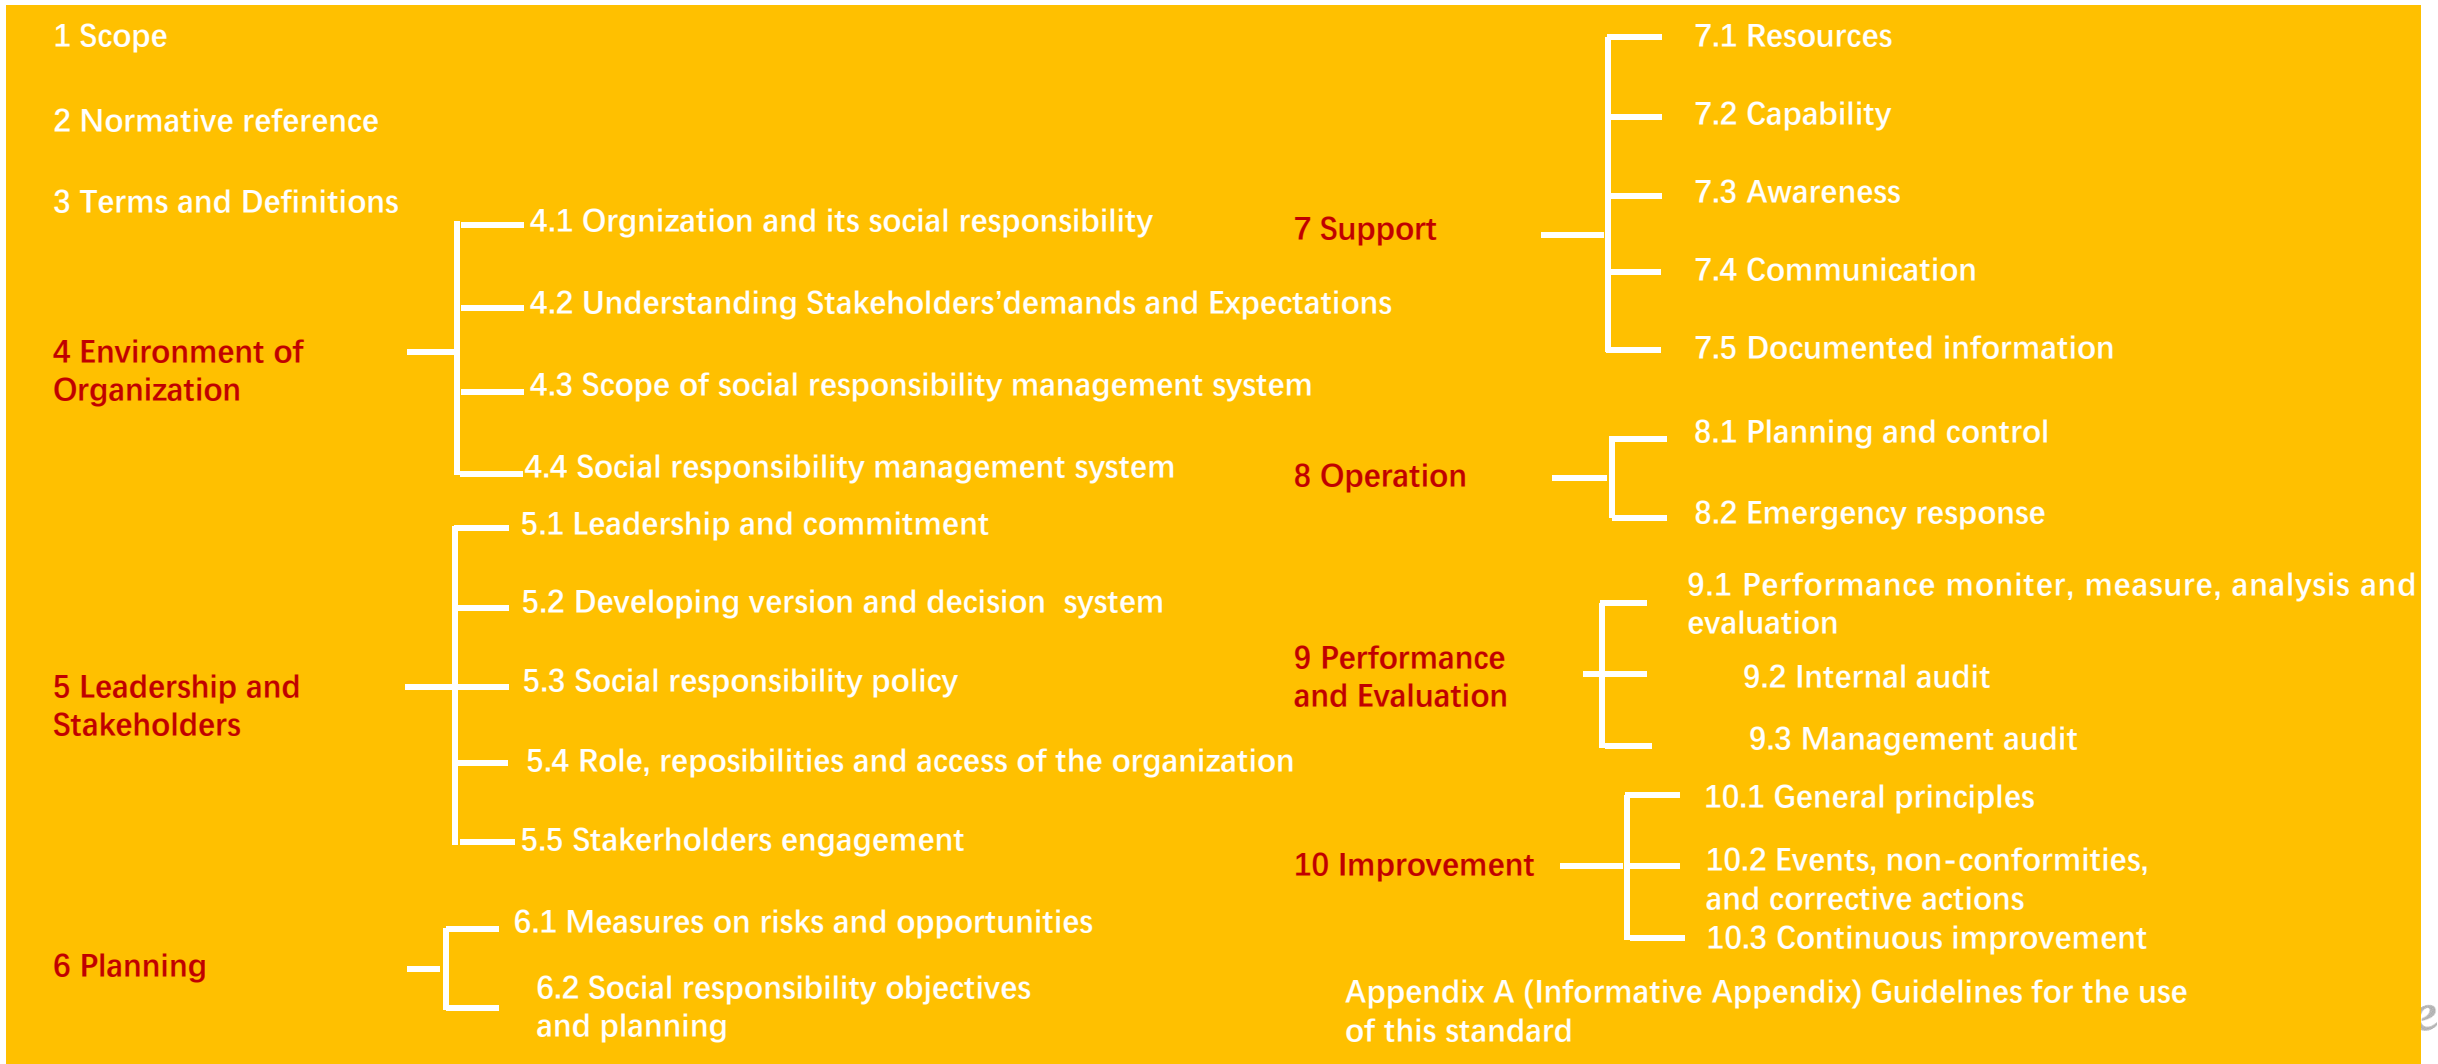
1 Scope

2 Normative reference

3 Terms and Definitions

4 Environment of Organization

4.1 Orgnization and its social responsibility

4.2 Understanding Stakeholders'demands and Expectations

4.3 Scope of social responsibility management system

4.4 Social responsibility management system

5 Leadership and Stakeholders

5.1 Leadership and commitment

5.2 Developing version and decision system

5.3 Social responsibility policy

5.4 Role, reposibilities and access of the organization

5.5 Stakerholders engagement

6 Planning

6.1 Measures on risks and opportunities

6.2 Social responsibility objectives and planning

7 Support

7.1 Resources

7.2 Capability

7.3 Awareness

7.4 Communication

7.5 Documented information

8 Operation

8.1 Planning and control

8.2 Emergency response

9 Performance and Evaluation

9.1 Performance moniter, measure, analysis and evaluation

9.2 Internal audit

9.3 Management audit

10 Improvement

10.1 General principles

10.2 Events, non-conformities, and corrective actions

10.3 Continuous improvement

Appendix A (Informative Appendix) Guidelines for the use of this standard